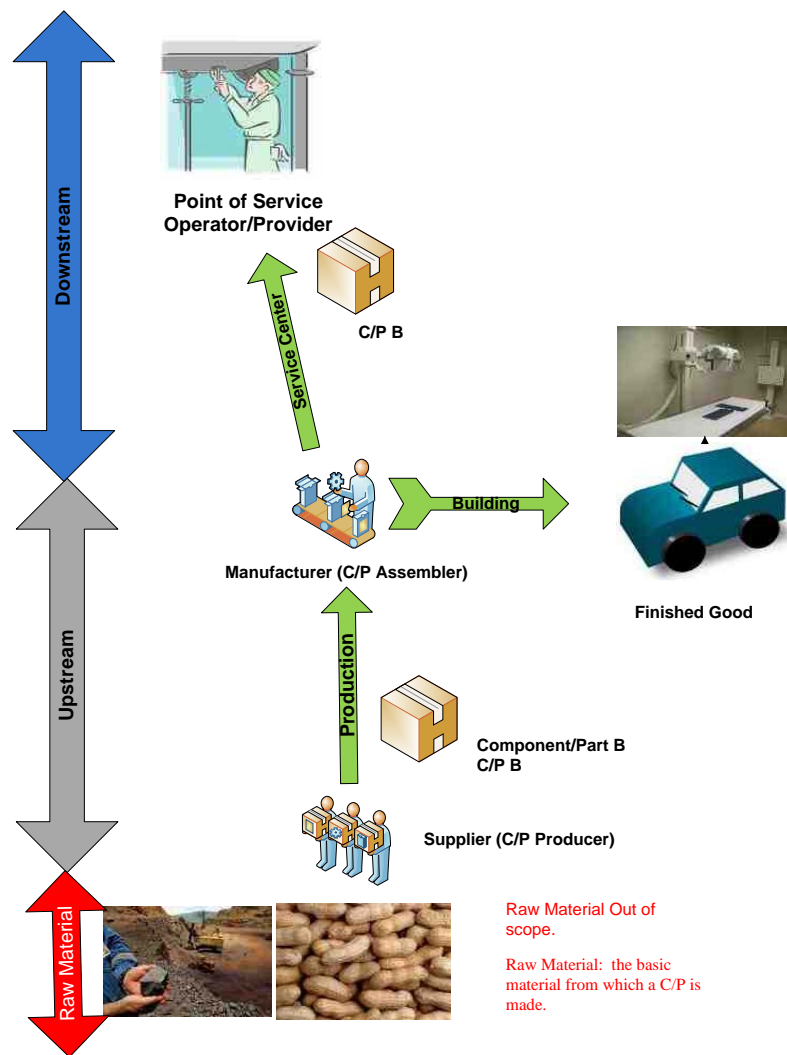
Downstream

Point of Service Operator/Provider

Service Center

C/P B

Building

Manufacturer (C/P Assembler)

Finished Good

Upstream

Production

Component/Part B
C/P B

Supplier (C/P Producer)

Raw Material

Raw Material Out of scope.

Raw Material: the basic material from which a C/P is made.